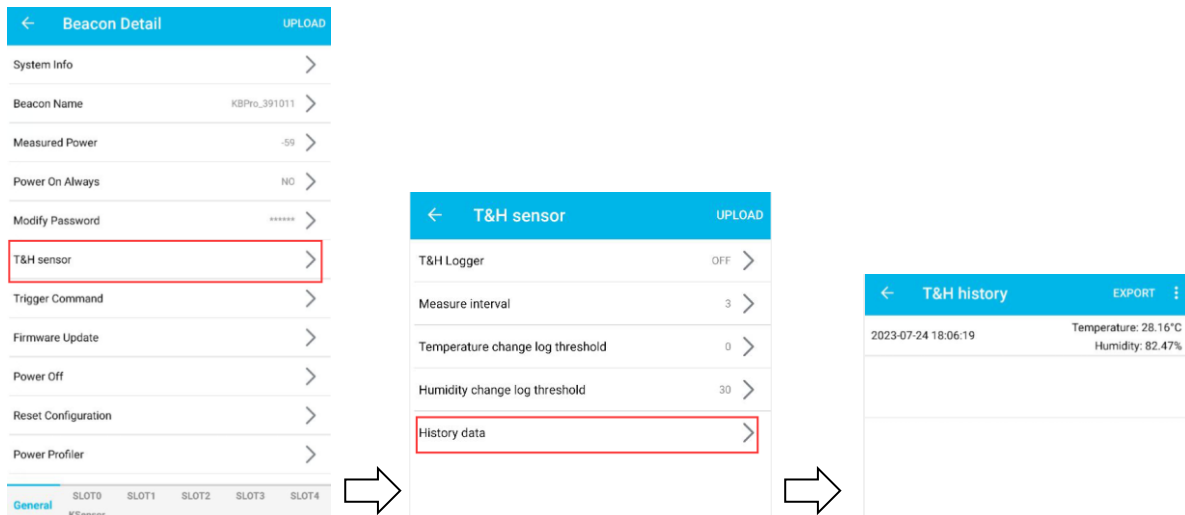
Beacon Detail UPLOAD

System Info

Beacon Name KBPro_391011

Measured Power -59

Power On Always NO

Modify Password ******

T&H sensor

Trigger Command

Firmware Update

Power Off

Reset Configuration

Power Profiler

General SLOT0 SLOT1 SLOT2 SLOT3 SLOT4 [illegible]

T&H sensor UPLOAD

T&H Logger OFF

Measure interval 3

Temperature change log threshold 0

Humidity change log threshold 30

History data

T&H history EXPORT

2023-07-24 18:06:19 Temperature: 28.16°C Humidity: 82.47%